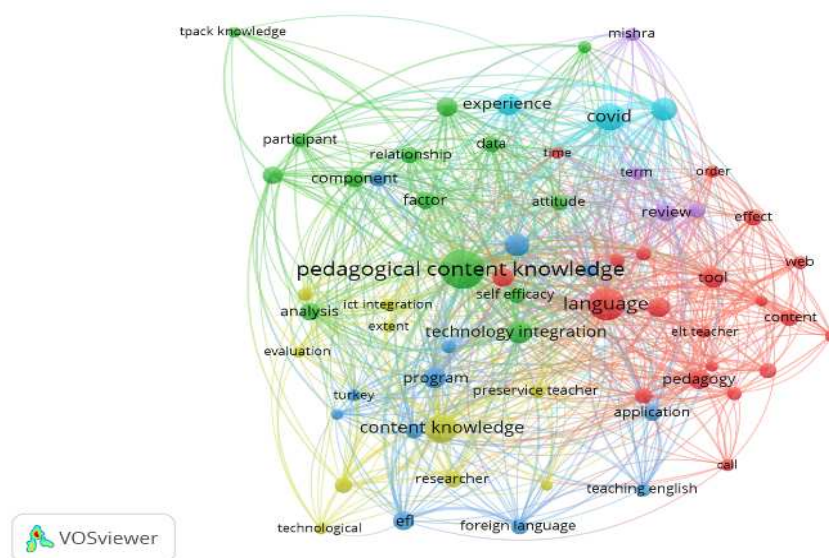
tpack knowledge
mishra
experience
covid
participant
relationship
data
time
order
term
component
factor
attitude
review
effect
web
pedagogical content knowledge
tool
self efficacy
language
ict integration
analysis
extent
content
elt teacher
technology integration
evaluation
program
pedagogy
turkey
preservice teacher
application
content knowledge
call
researcher
teaching english
technological
efl
foreign language
VOSviewer